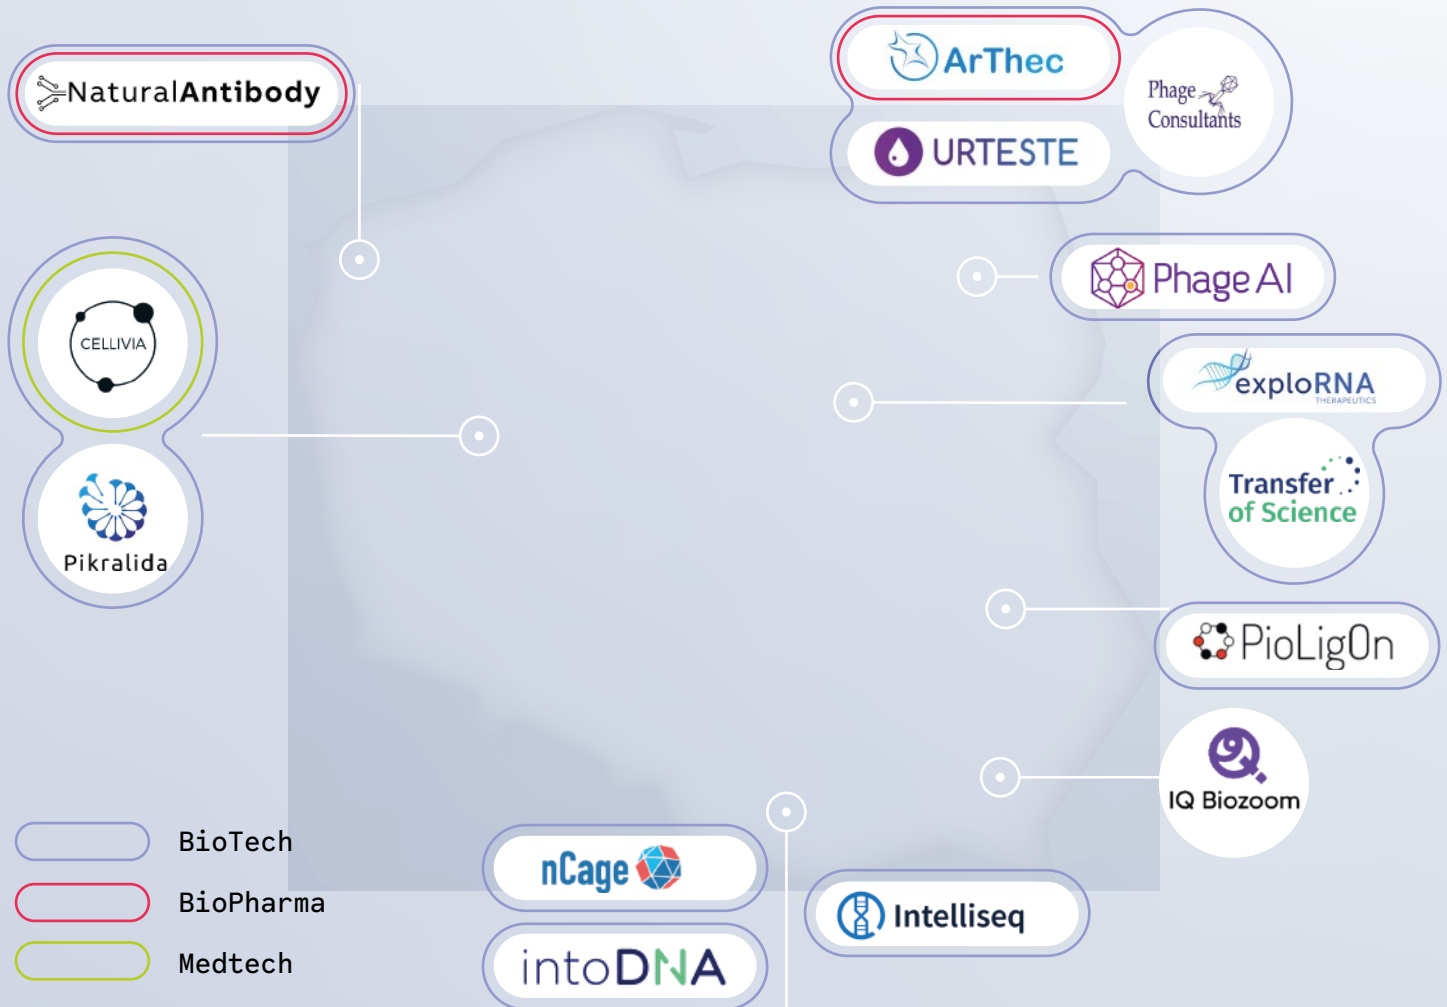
NaturalAntibody

ArThec

URTESTE

Phage Consultants

Phage AI

CELLIVIA

Pikralida

exploRNA THERAPEUTICS

Transfer of Science

PioLigOn

IQ Biozoom

BioTech

BioPharma

Medtech

nCage

intoDNA

Intelliseq